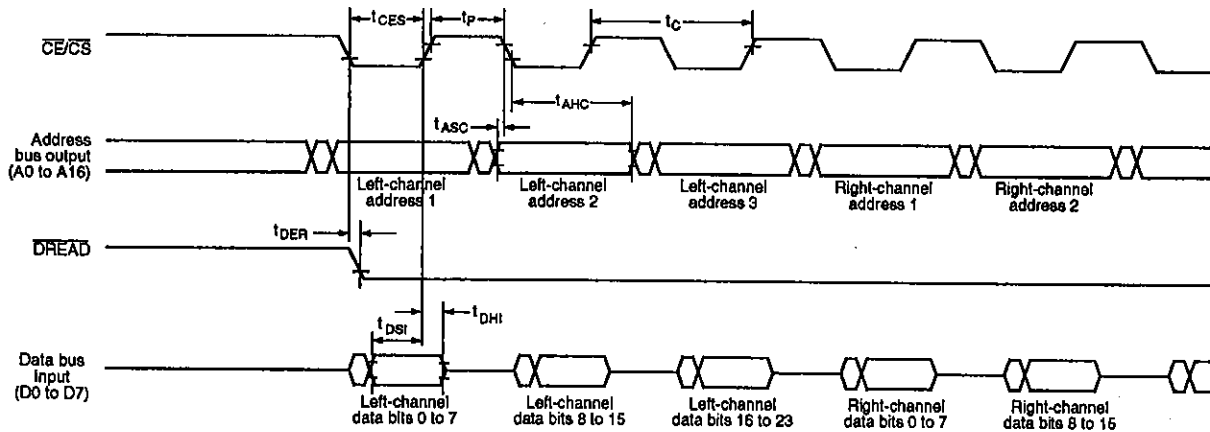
$t_{CES}$

$t_P$

$t_C$

$\overline{CE}/\overline{CS}$

$t_{AHC}$

$t_{ASC}$

Address bus output (A0 to A16)

Left-channel address 1

Left-channel address 2

Left-channel address 3

Right-channel address 1

Right-channel address 2

$t_{DER}$

$\overline{DREAD}$

$t_{DSI}$

$t_{DHI}$

Data bus input (D0 to D7)

Left-channel data bits 0 to 7

Left-channel data bits 8 to 15

Left-channel data bits 16 to 23

Right-channel data bits 0 to 7

Right-channel data bits 8 to 15